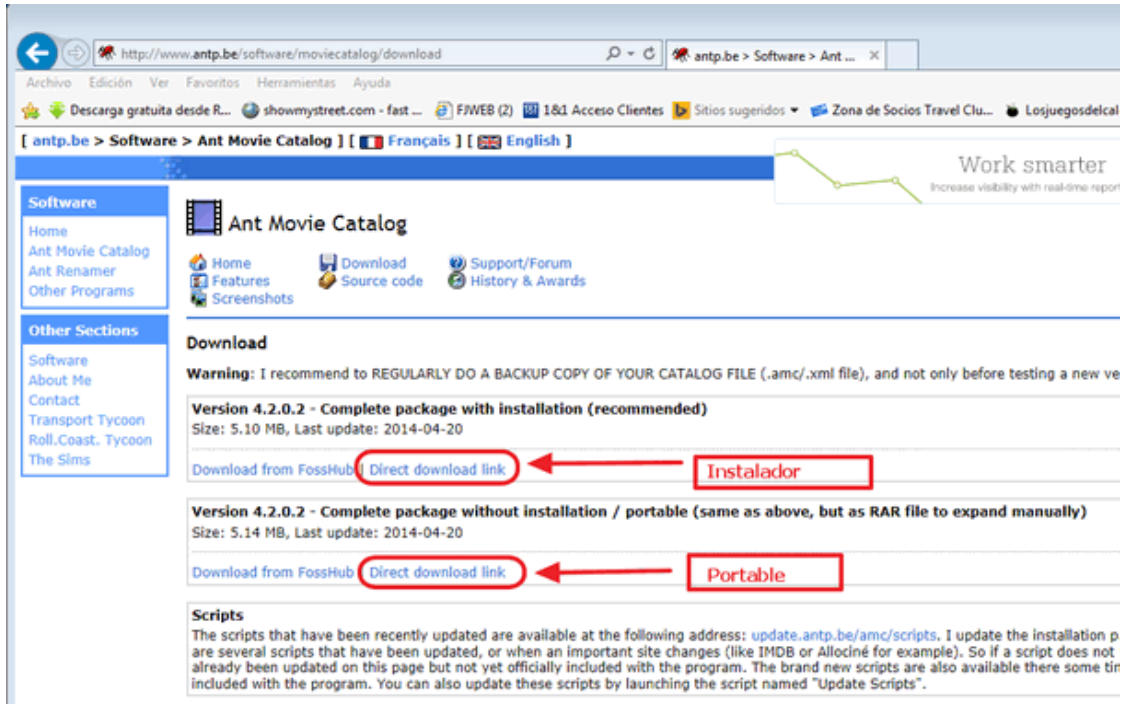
http://www.antp.be/software/moviecatalog/download

antp.be > Software > Ant ... ×

Archivo Edición Ver Favoritos Herramientas Ayuda

Descarga gratuita desde R... showmystreet.com - fast ... FJWEB (2) 1&1 Acceso Clientes Sitios sugeridos Zona de Socios Travel Clu... Losjuegosdelcal

[ antp.be > Software > Ant Movie Catalog ] [ Français ] [ English ]

Work smarter
Increase visibility with real-time report

Software
Home
Ant Movie Catalog
Ant Renamer
Other Programs

Other Sections
Software
About Me
Contact
Transport Tycoon
Roll.Coast. Tycoon
The Sims

Ant Movie Catalog

Home
Features
Screenshots
Download
Source code
Support/Forum
History & Awards

Download

Warning: I recommend to REGULARLY DO A BACKUP COPY OF YOUR CATALOG FILE (.amc/.xml file), and not only before testing a new ve

Version 4.2.0.2 - Complete package with installation (recommended)
Size: 5.10 MB, Last update: 2014-04-20

Download from FossHub | Direct download link

Instalador

Version 4.2.0.2 - Complete package without installation / portable (same as above, but as RAR file to expand manually)
Size: 5.14 MB, Last update: 2014-04-20

Download from FossHub | Direct download link

Portable

Scripts
The scripts that have been recently updated are available at the following address: update.antp.be/amc/scripts. I update the installation p are several scripts that have been updated, or when an important site changes (like IMDB or Allociné for example). So if a script does not already been updated on this page but not yet officially included with the program. The brand new scripts are also available there some ti included with the program. You can also update these scripts by launching the script named "Update Scripts".